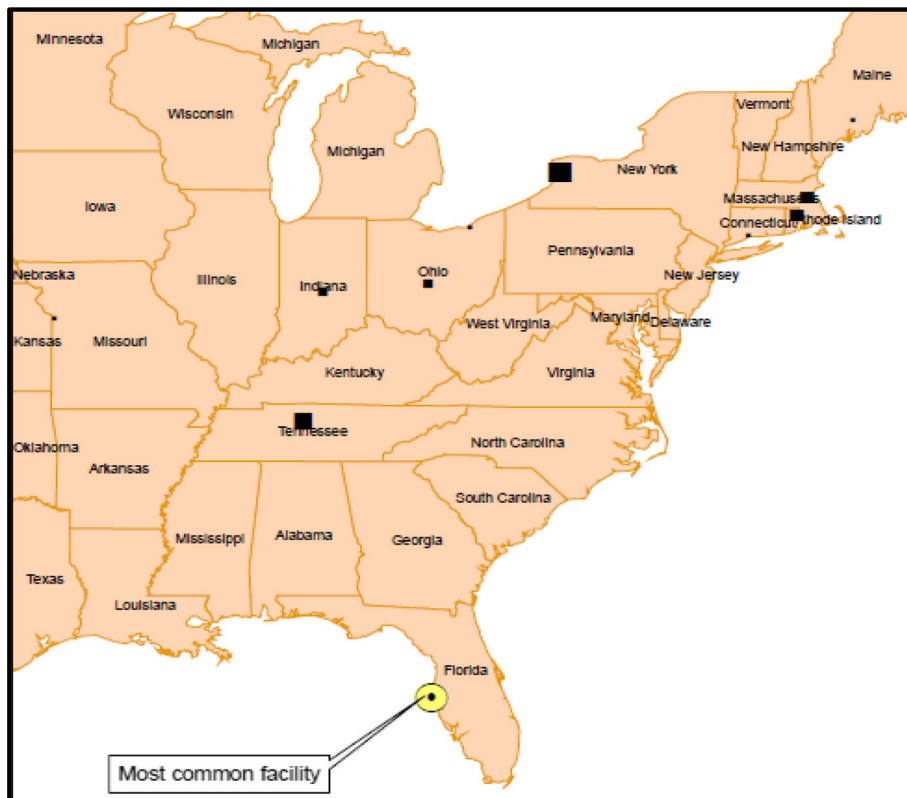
Minnesota
Michigan
Maine
Wisconsin
Vermont
Michigan
New Hampshire
New York
Iowa
Massachusetts
Connecticut
Rhode Island
Pennsylvania
Nebraska
Illinois
Indiana
Ohio
New Jersey
Kansas
Missouri
West Virginia
Maryland
Delaware
Kentucky
Virginia
Tennessee
North Carolina
Oklahoma
Arkansas
South Carolina
Mississippi
Alabama
Georgia
Texas
Louisiana
Florida
Most common facility